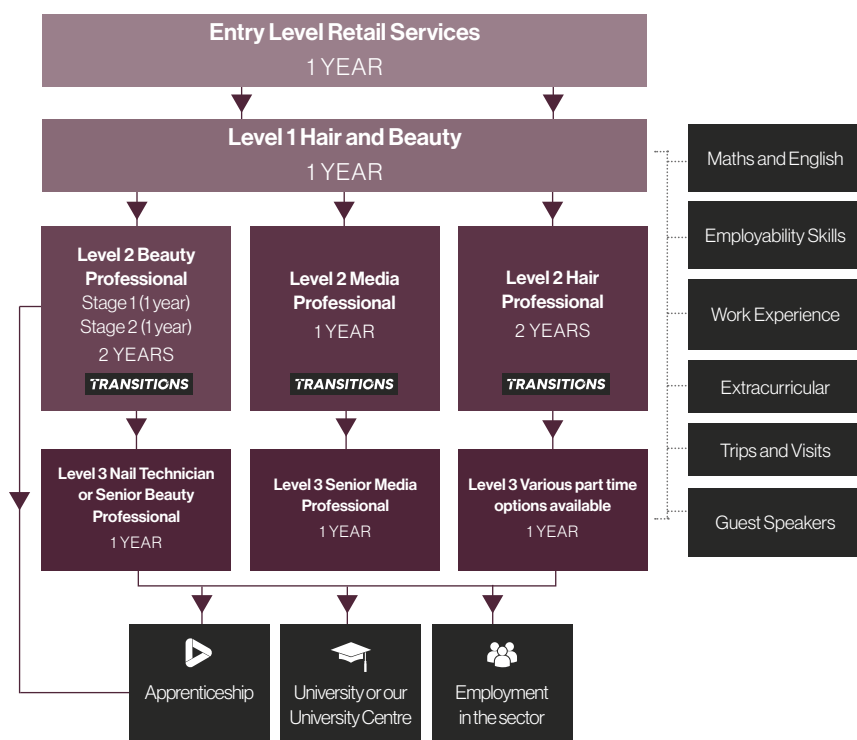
Entry Level Retail Services
1 YEAR

Level 1 Hair and Beauty
1 YEAR

Level 2 Beauty Professional
Stage 1 (1 year)
Stage 2 (1 year)
2 YEARS
TRANSITIONS

Level 2 Media Professional
1 YEAR
TRANSITIONS

Level 2 Hair Professional
2 YEARS
TRANSITIONS

Level 3 Nail Technician or Senior Beauty Professional
1 YEAR

Level 3 Senior Media Professional
1 YEAR

Level 3 Various part time options available
1 YEAR

Apprenticeship

University or our University Centre

Employment in the sector

Maths and English

Employability Skills

Work Experience

Extracurricular

Trips and Visits

Guest Speakers